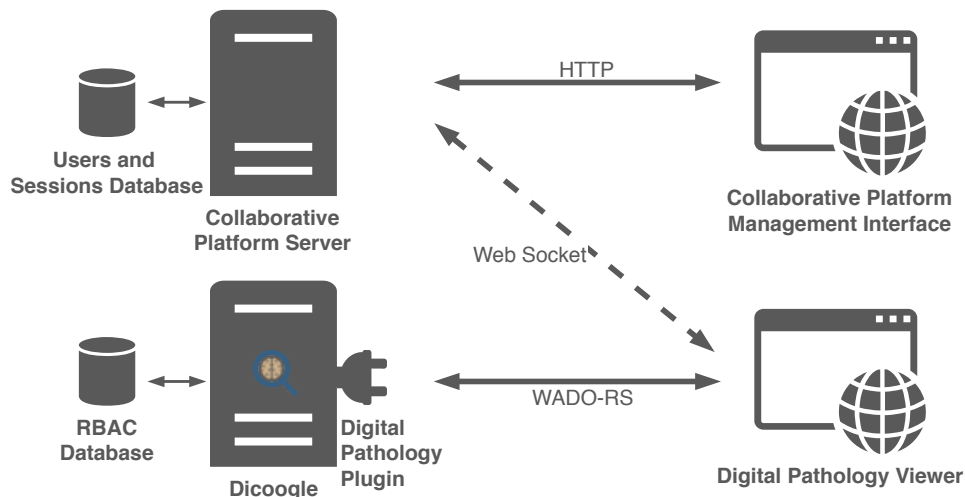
HTTP

Users and Sessions Database

Collaborative Platform Server

Collaborative Platform Management Interface

Web Socket

RBAC Database

Dicoogle

Digital Pathology Plugin

WADO-RS

Digital Pathology Viewer